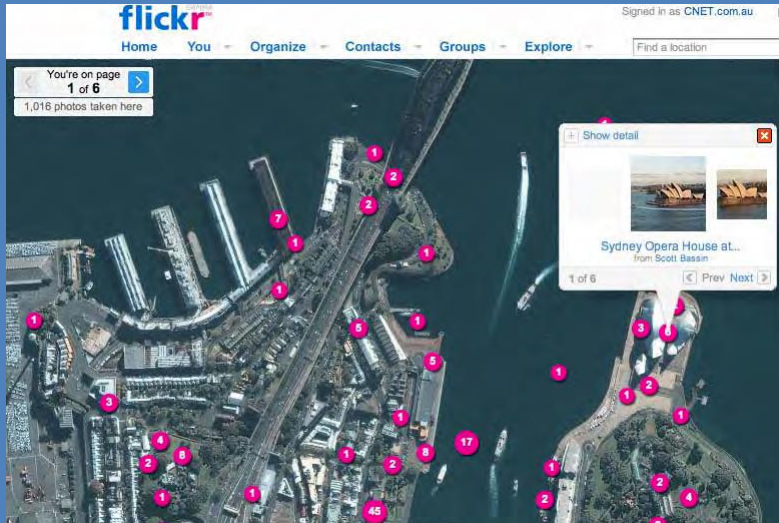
flickr GAMMA

Signed in as CNET.com.au

Home You Organize Contacts Groups Explore

Find a location

You're on page 1 of 6

1,016 photos taken here

Show detail

Sydney Opera House at...
from Scott Bassin

1 of 6 Prev Next

1 2 2 7 1 1 1 1 5 1 5 1 3 1 1 3 2 1 4 2 6 1 1 2 8 17 1 2 2 4 1 45 4